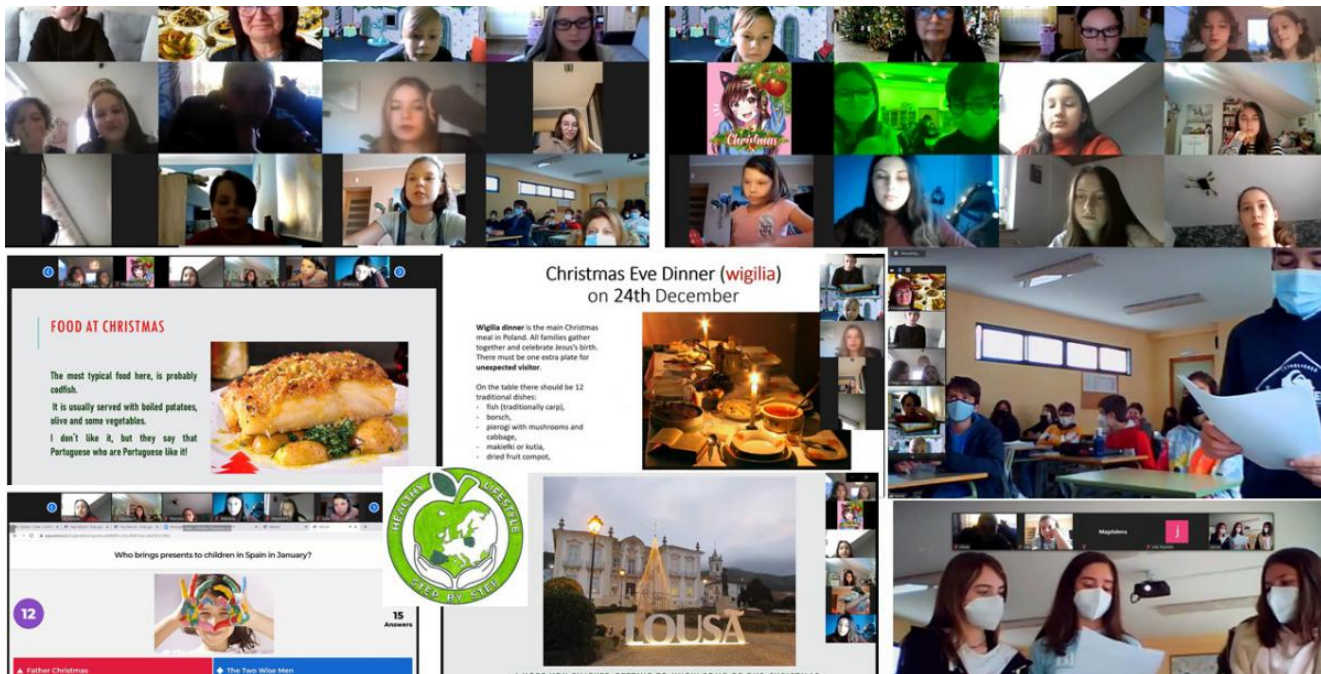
FOOD AT CHRISTMAS

The most typical food here, is probably codfish.

It is usually served with boiled potatoes, olive and some vegetables.

I don't like it, but they say that Portuguese who are Portuguese like it!

Christmas Eve Dinner (wigilia) on 24th December

Wigilia dinner is the main Christmas meal in Poland. All families gather together and celebrate Jesus's birth. There must be one extra plate for unexpected visitor.

On the table there should be 12 traditional dishes:
- fish (traditionally carp),
- borsch,
- pierogi with mushrooms and cabbage,
- makiełki or kutia,
- dried fruit compot,

HEALTHY LIFESTYLE STEP BY STEP

Who brings presents to children in Spain in January?

12

15 Answers

Father Christmas

The Two Wise Men

LOUSÃ

Magdalena

j